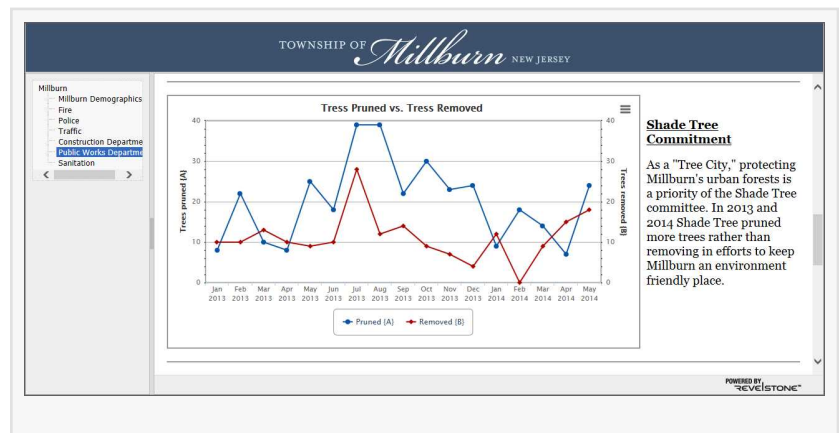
TOWNSHIP OF Millburn NEW JERSEY

Millburn
Millburn Demographics
Fire
Police
Traffic
Construction Departme
Public Works Departme
Sanitation

Tress Pruned vs. Tress Removed

Trees pruned (A)

Trees removed (B)

40
30
20
10
0

Jan 2013, Feb 2013, Mar 2013, Apr 2013, May 2013, Jun 2013, Jul 2013, Aug 2013, Sep 2013, Oct 2013, Nov 2013, Dec 2013, Jan 2014, Feb 2014, Mar 2014, Apr 2014, May 2014

Pruned (A) Removed (B)

Shade Tree Commitment

As a "Tree City," protecting Millburn's urban forests is a priority of the Shade Tree committee. In 2013 and 2014 Shade Tree pruned more trees rather than removing in efforts to keep Millburn an environment friendly place.

POWERED BY REVELSTONE